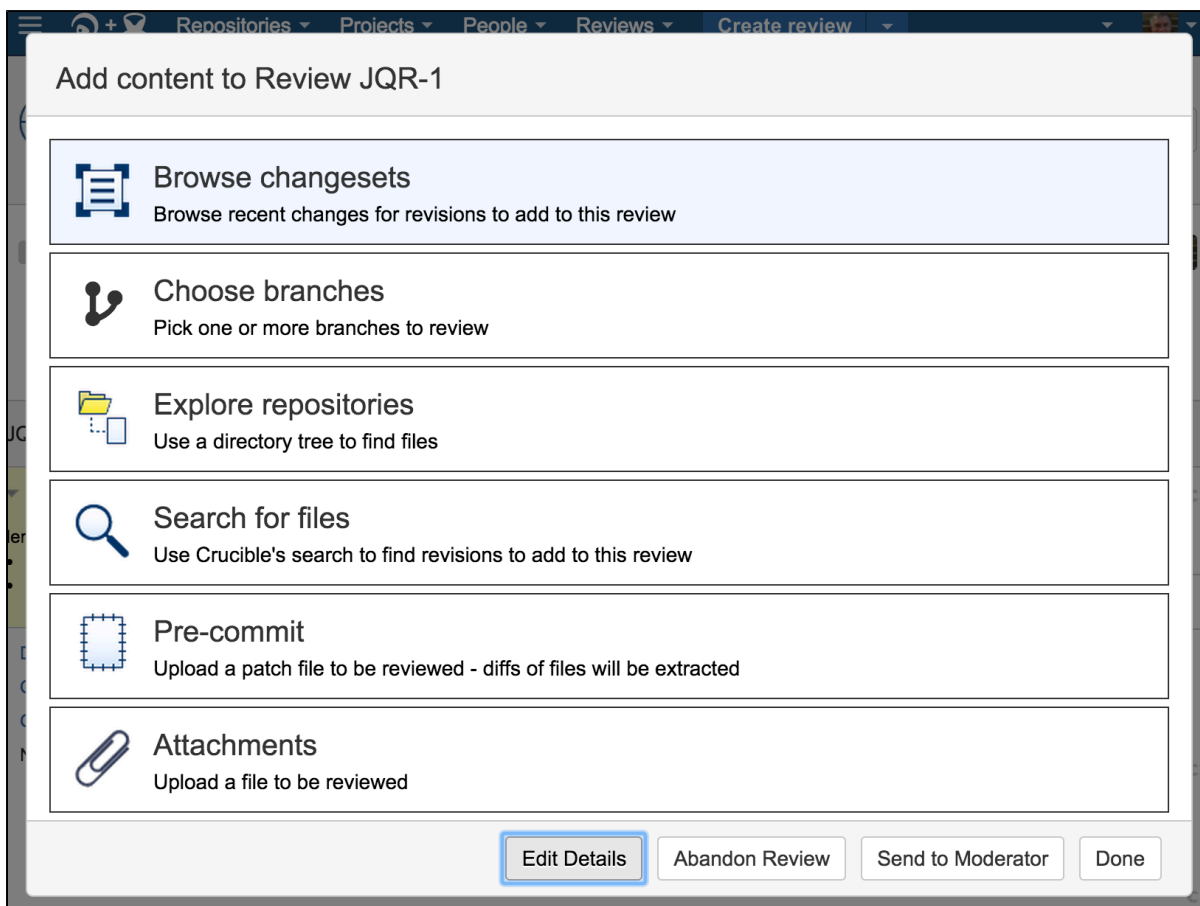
Repositories Projects People Reviews Create review

Add content to Review JQR-1

Browse changesets
Browse recent changes for revisions to add to this review

Choose branches
Pick one or more branches to review

Explore repositories
Use a directory tree to find files

Search for files
Use Crucible's search to find revisions to add to this review

Pre-commit
Upload a patch file to be reviewed - diffs of files will be extracted

Attachments
Upload a file to be reviewed

Edit Details Abandon Review Send to Moderator Done